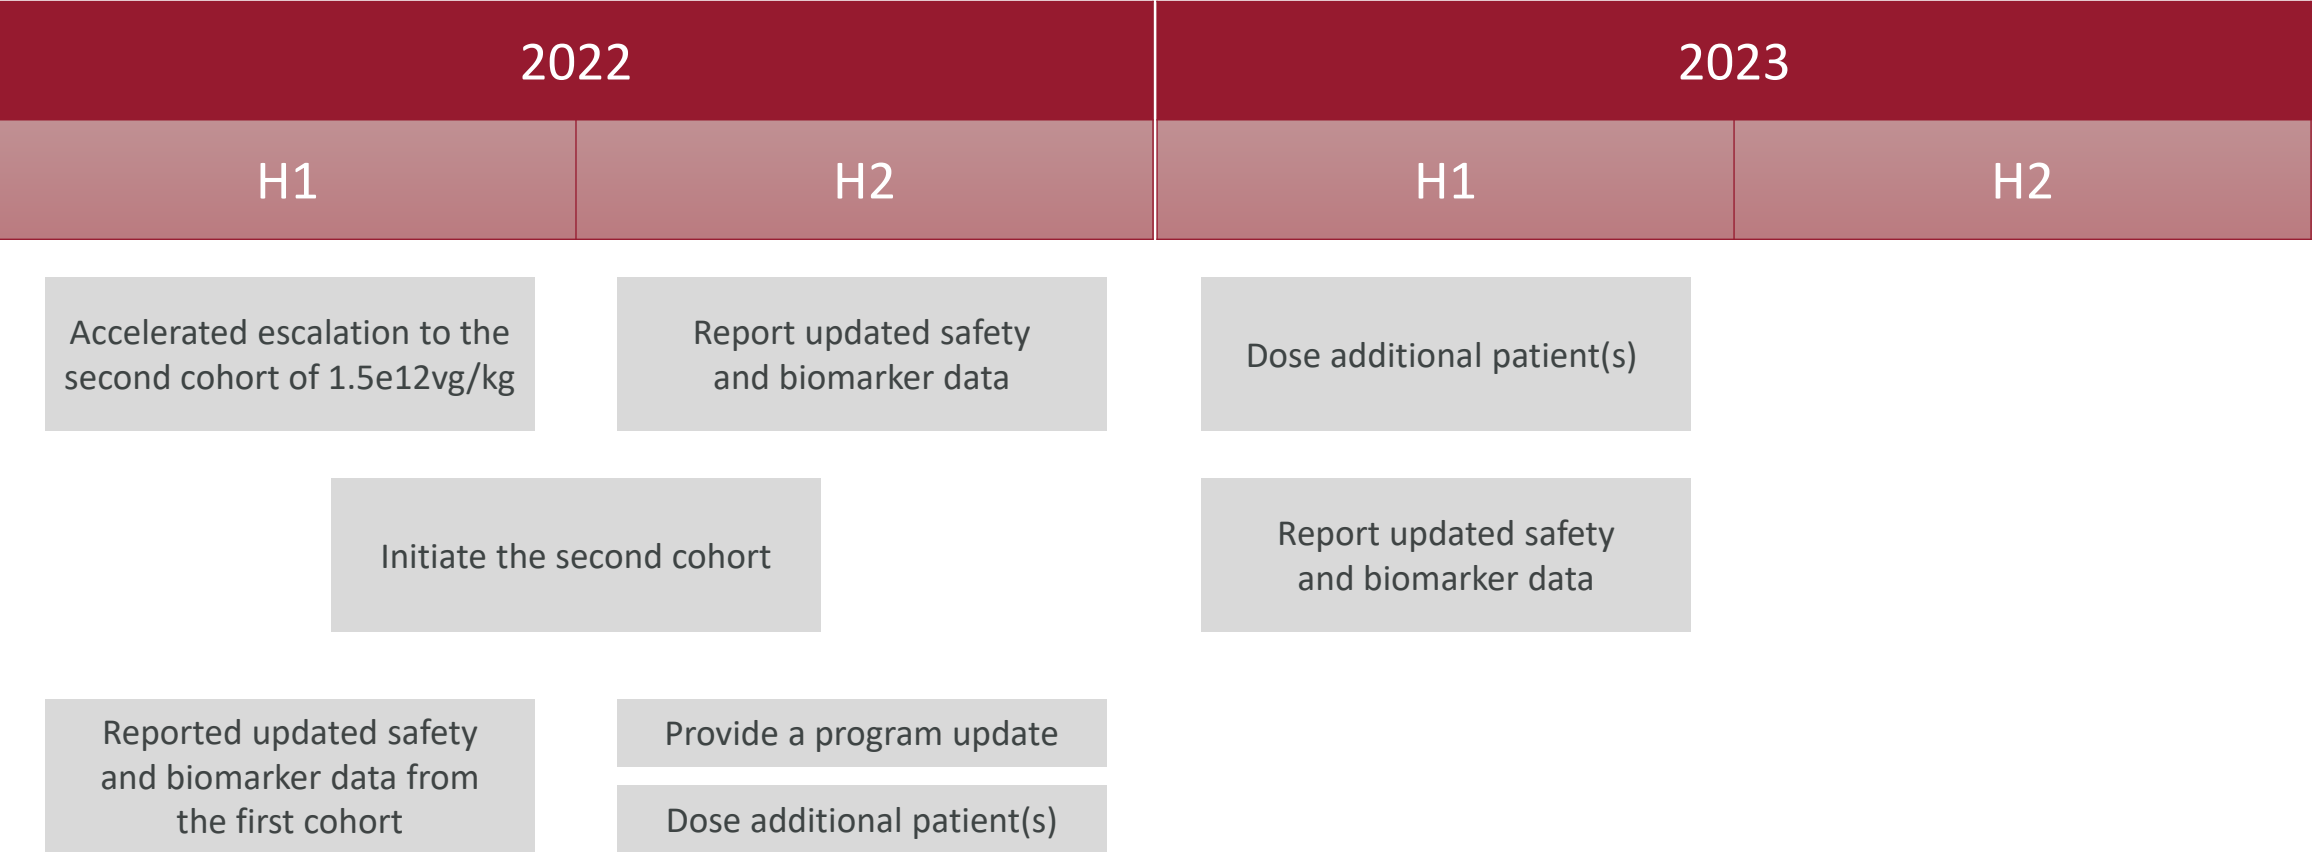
2022

2023

H1

H2

H1

H2

Accelerated escalation to the second cohort of 1.5e12vg/kg

Report updated safety and biomarker data

Dose additional patient(s)

Initiate the second cohort

Report updated safety and biomarker data

Reported updated safety and biomarker data from the first cohort

Provide a program update

Dose additional patient(s)